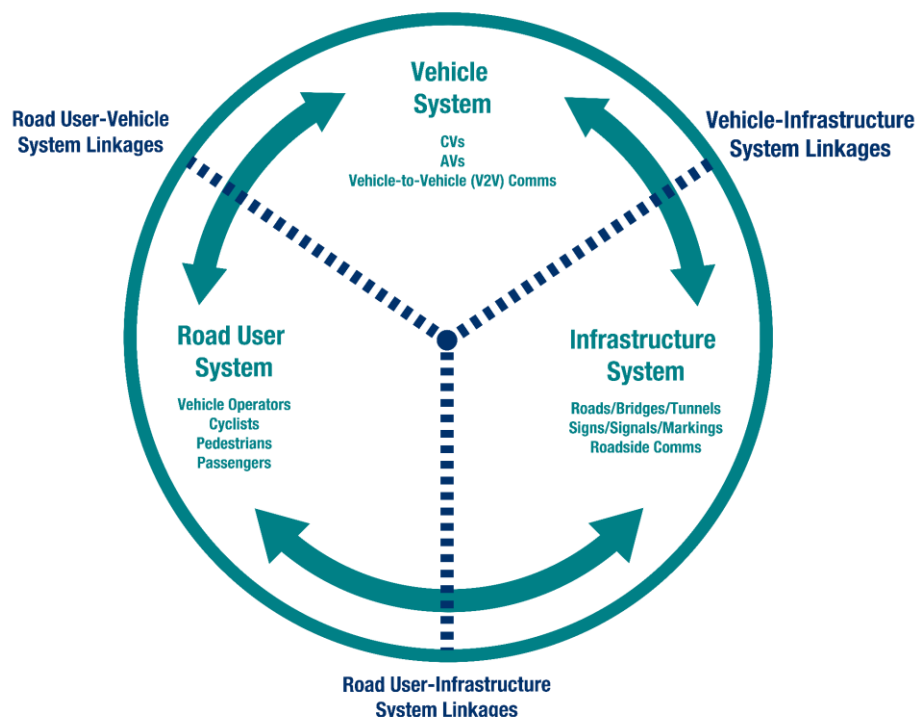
Vehicle System

CVs
AVs
Vehicle-to-Vehicle (V2V) Comms

Road User-Vehicle System Linkages

Vehicle-Infrastructure System Linkages

Road User System

Vehicle Operators
Cyclists
Pedestrians
Passengers

Infrastructure System

Roads/Bridges/Tunnels
Signs/Signals/Markings
Roadside Comms

Road User-Infrastructure System Linkages